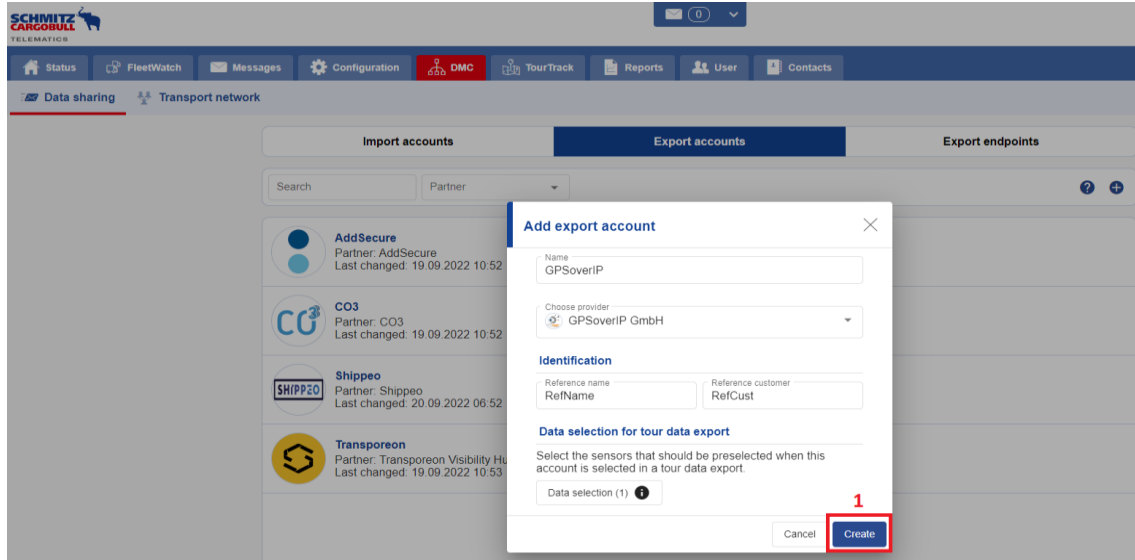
SCHMITZ CARGOBULL TELEMATICS

(0)

Status FleetWatch Messages Configuration DMC TourTrack Reports User Contacts

Data sharing Transport network

Import accounts
Export accounts
Export endpoints

Search
Partner

AddSecure
Partner: AddSecure
Last changed: 19.09.2022 10:52

CO3
Partner: CO3
Last changed: 19.09.2022 10:52

Shippeo
Partner: Shippeo
Last changed: 20.09.2022 06:52

Transporeon
Partner: Transporeon Visibility Hu
Last changed: 19.09.2022 10:53

Add export account

Name
GPSoverIP

Choose provider
GPSoverIP GmbH

Identification

Reference name
RefName

Reference customer
RefCust

Data selection for tour data export

Select the sensors that should be preselected when this account is selected in a tour data export.

Data selection (1)

1

Cancel
Create